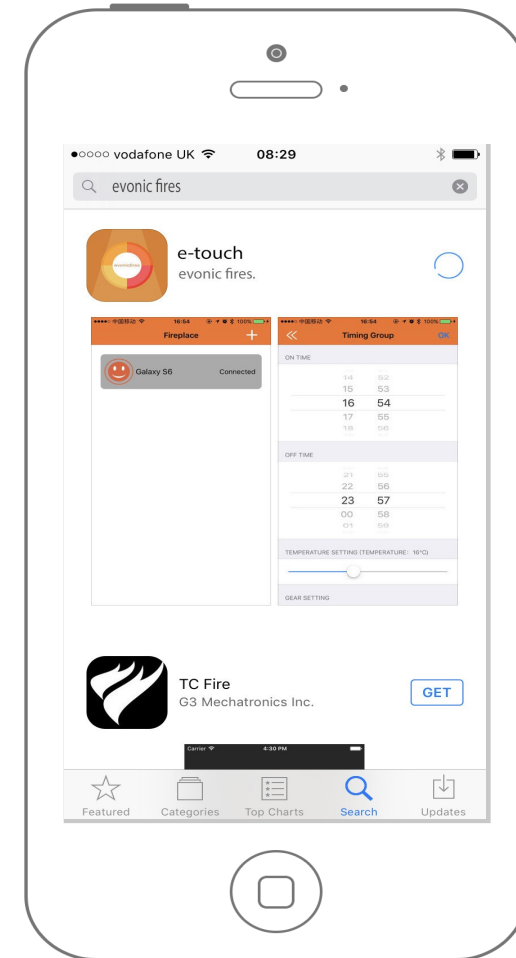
●○○○○ vodafone UK 08:29

evonic fires

e-touch
evonic fires.

••••○ 中国移动 16:54 100%
Fireplace +
Galaxy S6 Connected

••••○ 中国移动 16:54 100%
Timing Group OK
ON TIME
14 52
15 53
16 54
17 55
18 56
OFF TIME
21 55
22 56
23 57
00 58
01 59
TEMPERATURE SETTING (TEMPERATURE: 16°C)
GEAR SETTING

TC Fire
G3 Mechatronics Inc.
GET

Carrier 4:30 PM

Featured Categories Top Charts Search Updates